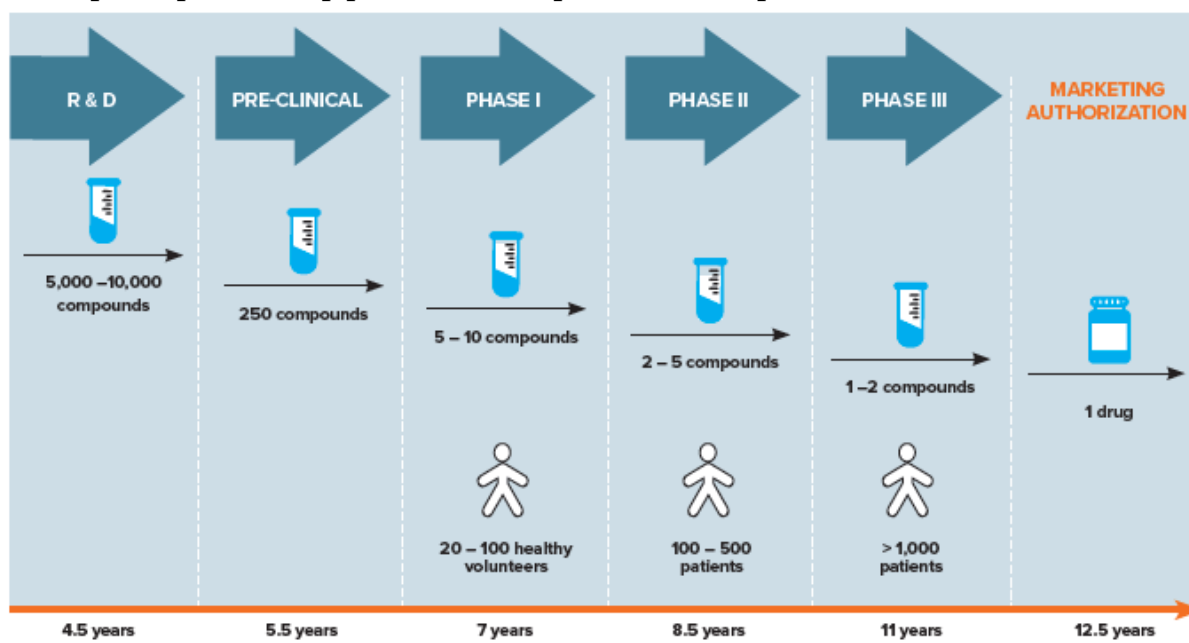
R & D

5,000 –10,000 compounds

4.5 years

PRE-CLINICAL

250 compounds

5.5 years

PHASE I

5 – 10 compounds

20 – 100 healthy volunteers

7 years

PHASE II

2 – 5 compounds

100 – 500 patients

8.5 years

PHASE III

1 –2 compounds

> 1,000 patients

11 years

MARKETING AUTHORIZATION

1 drug

12.5 years